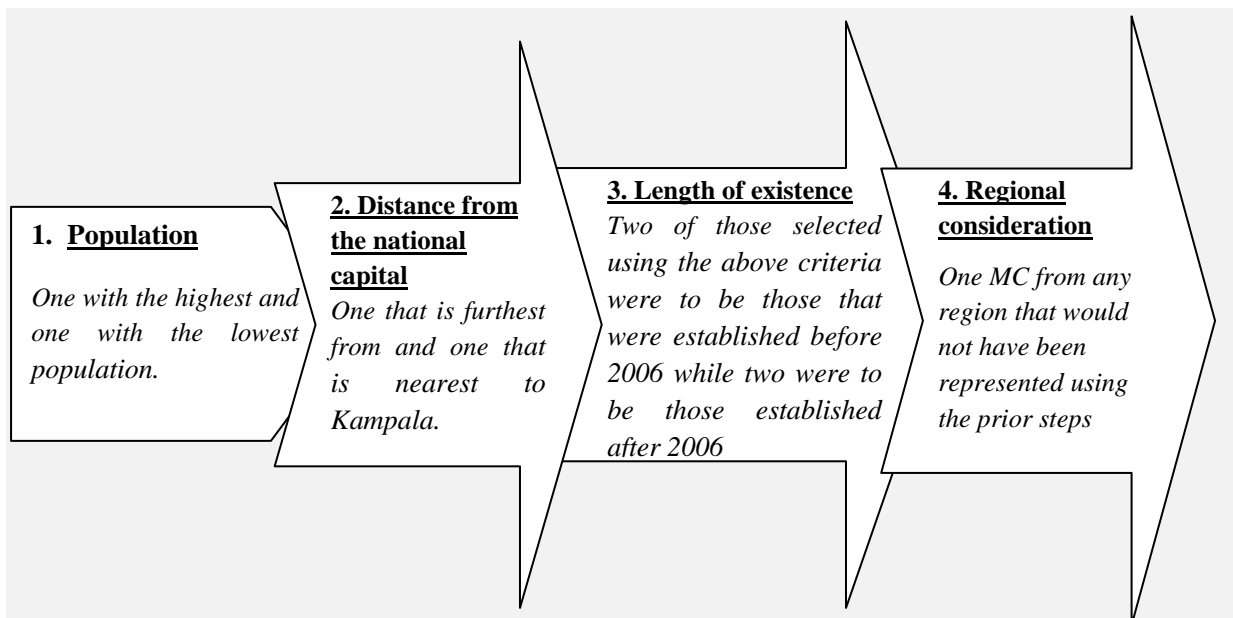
1. Population

One with the highest and one with the lowest population.

2. Distance from the national capital

One that is furthest from and one that is nearest to Kampala.

3. Length of existence

Two of those selected using the above criteria were to be those that were established before 2006 while two were to be those established after 2006

4. Regional consideration

One MC from any region that would not have been represented using the prior steps